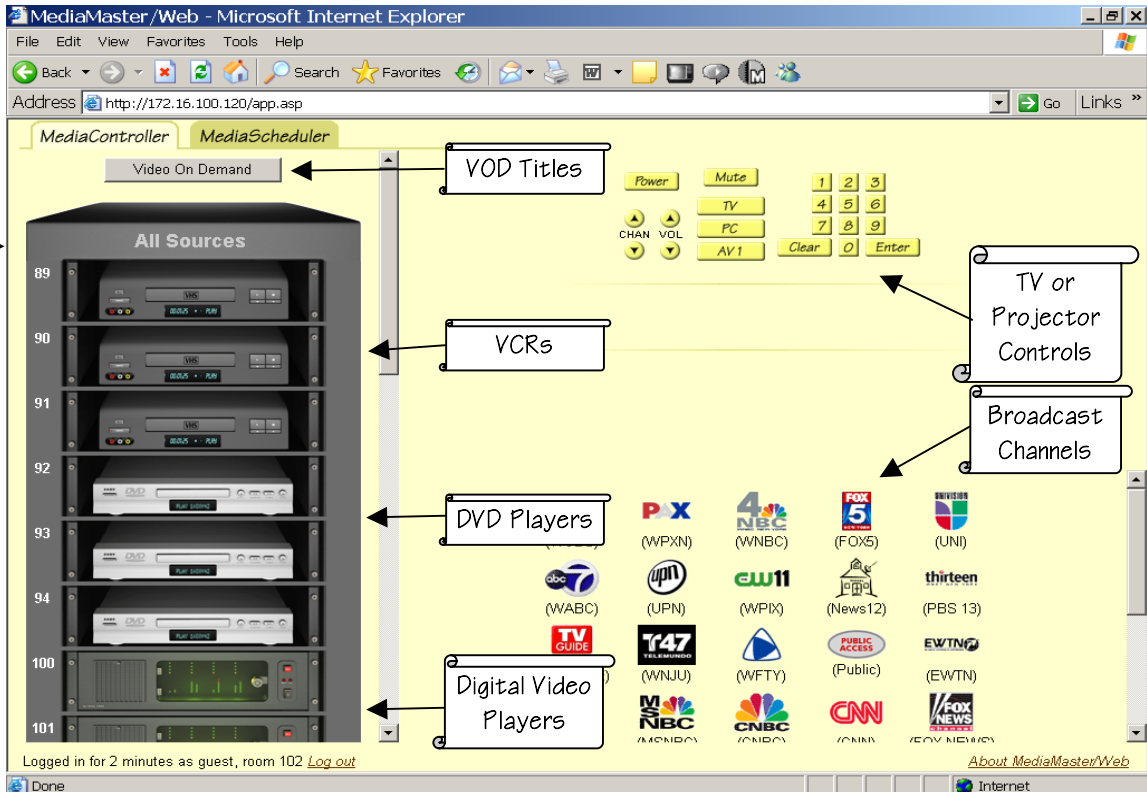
MediaMaster/Web - Microsoft Internet Explorer

File Edit View Favorites Tools Help

Back Search Favorites

Address http://172.16.100.120/app.asp Go Links

MediaController MediaScheduler

Video On Demand

VOD Titles

Power Mute
TV
PC
AV1
CHAN VOL

1 2 3
4 5 6
7 8 9
Clear 0 Enter

TV or Projector Controls

All Sources

89
90
91
92
93
94
100
101

VCRs

Broadcast Channels

DVD Players

PAX (WPXN)
4 NBC (WNBC)
FOX 5 (FOX5)
UNIVISION (UNI)
abc 7 (WABC)
UPN (UPN)
CW11 (WPIX)
(News12)
thirteen (PBS 13)
TV GUIDE
T47 TELEMUNDO (WNJU)
(WFTY)
PUBLIC ACCESS (Public)
EWTN (EWTN)
MSNBC (MSNBC)
CNBC (CNBC)
CNN (CNN)
FOX NEWS (FOX NEWS)

Digital Video Players

Logged in for 2 minutes as guest, room 102 Log out

About MediaMaster/Web

Done

Internet